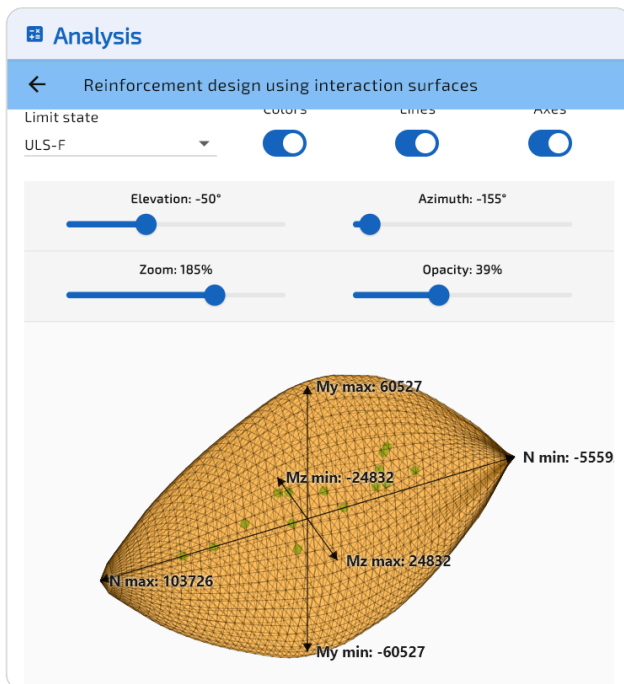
Analysis

Reinforcement design using interaction surfaces

Limit state
ULS-F

Colors

Lines

Axes

Elevation: -50°

Azimuth: -155°

Zoom: 185%

Opacity: 39%

My max: 60527

N min: -5559

Mz min: -24832

Mz max: 24832

N max: 103726

My min: -60527